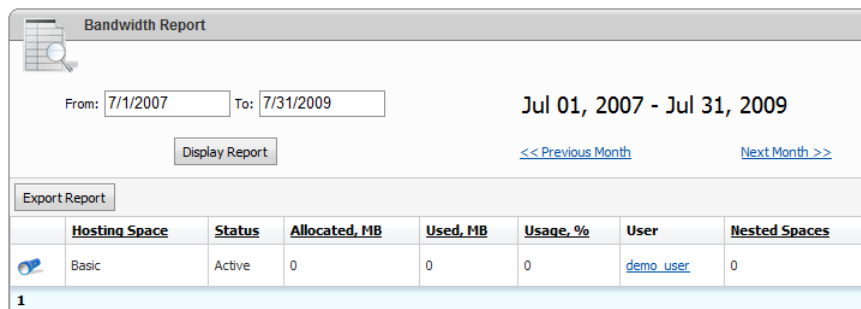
Bandwidth Report

From: 7/1/2007 To: 7/31/2009

Jul 01, 2007 - Jul 31, 2009

Display Report

<< Previous Month

Next Month >>

Export Report

| | Hosting Space | Status | Allocated, MB | Used, MB | Usage, % | User | Nested Spaces |
|---|---|---|---|---|---|---|---|
| | Basic | Active | 0 | 0 | 0 | demo_user | 0 |

1